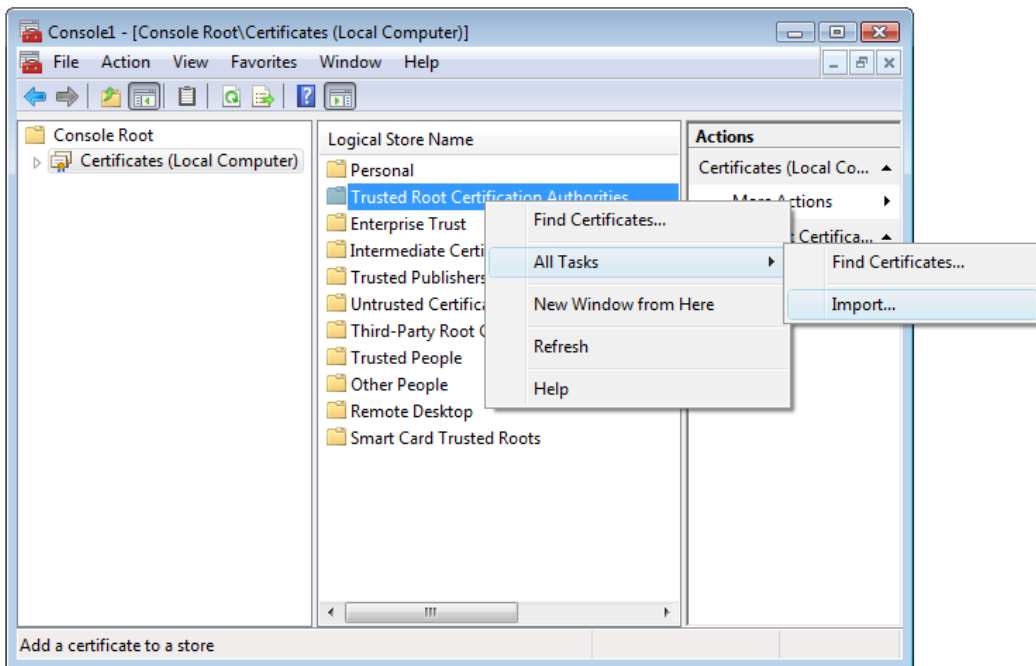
Console1 - [Console Root\Certificates (Local Computer)]

File Action View Favorites Window Help

Console Root
Certificates (Local Computer)

Logical Store Name
Personal
Trusted Root Certification Authorities
Enterprise Trust
Intermediate Certi
Trusted Publishers
Untrusted Certifica
Third-Party Root C
Trusted People
Other People
Remote Desktop
Smart Card Trusted Roots

Actions
Certificates (Local Co...
More Actions
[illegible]t Certifica...

Find Certificates...
All Tasks
New Window from Here
Refresh
Help

Find Certificates...
Import...

Add a certificate to a store